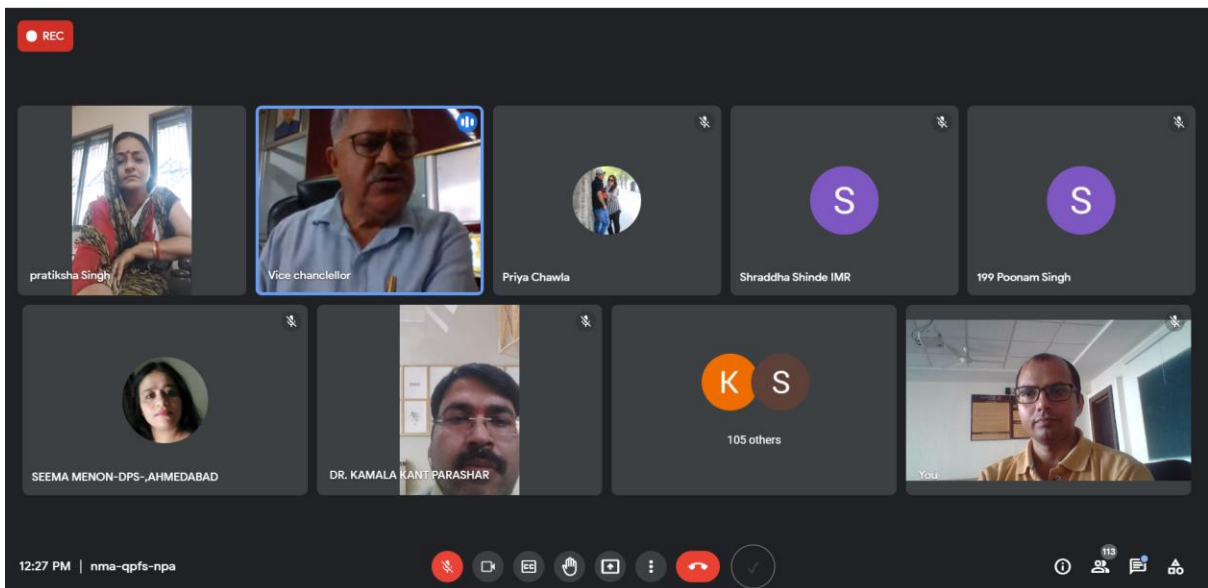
REC

pratiksha Singh

Vice chanclellor

Priya Chawla

S

Shraddha Shinde IMR

S

199 Poonam Singh

SEEMA MENON-DPS-,AHMEDABAD

DR. KAMALA KANT PARASHAR

K S

105 others

You

12:27 PM | nma-qpfs-npa

113